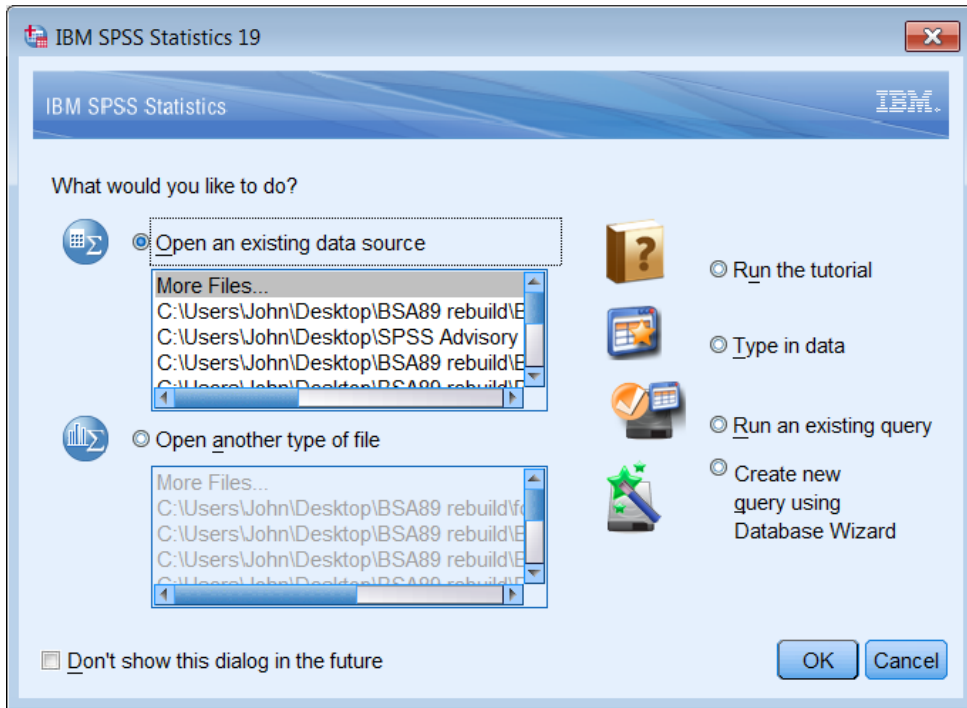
IBM SPSS Statistics 19

IBM SPSS Statistics

IBM.

What would you like to do?

Open an existing data source

More Files...
C:\Users\John\Desktop\BSA89 rebuild\E
C:\Users\John\Desktop\SPSS Advisory
C:\Users\John\Desktop\BSA89 rebuild\E
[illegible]

Open another type of file

More Files...
C:\Users\John\Desktop\BSA89 rebuild\fo
C:\Users\John\Desktop\BSA89 rebuild\E
C:\Users\John\Desktop\BSA89 rebuild\E
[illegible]

Run the tutorial

Type in data

Run an existing query

Create new query using Database Wizard

Don't show this dialog in the future

OK

Cancel